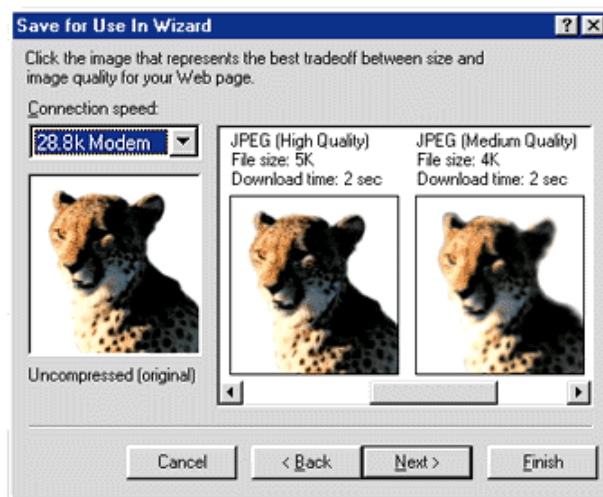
Save for Use In Wizard

?

Click the image that represents the best tradeoff between size and image quality for your Web page.

Connection speed:

28.8k Modem

Uncompressed (original)

JPEG (High Quality)
File size: 5K
Download time: 2 sec

JPEG (Medium Quality)
File size: 4K
Download time: 2 sec

Cancel

< Back

Next >

Finish